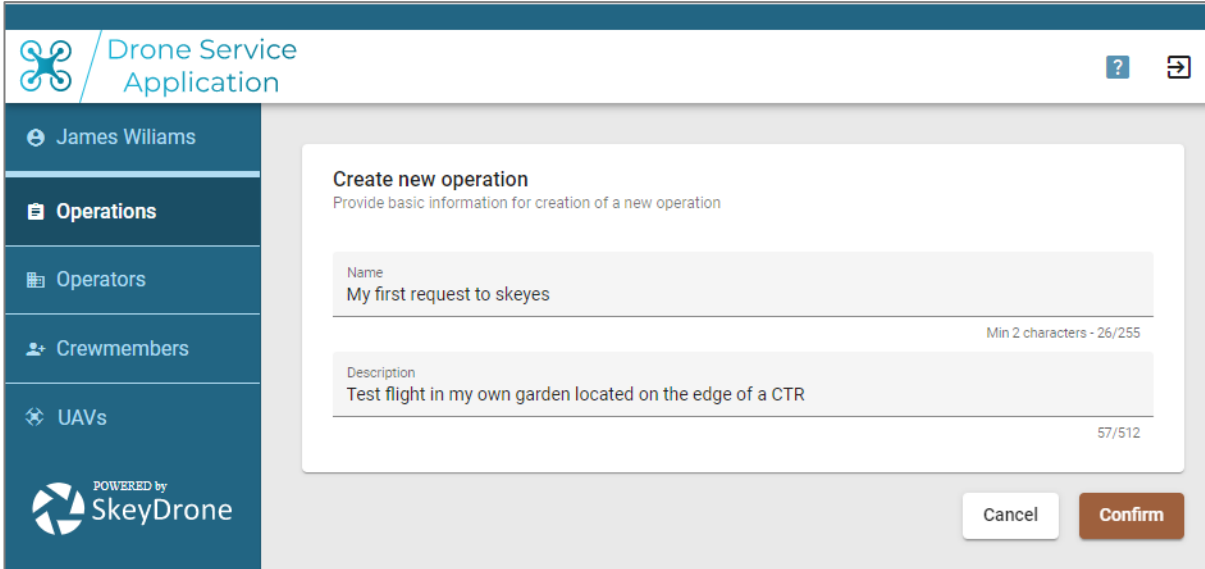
Drone Service Application

?

James Wiliams

Operations

Operators

Crewmembers

UAVs

POWERED by
SkeyDrone

Create new operation
Provide basic information for creation of a new operation

Name
My first request to skeyes

Min 2 characters - 26/255

Description
Test flight in my own garden located on the edge of a CTR

57/512

Cancel

Confirm